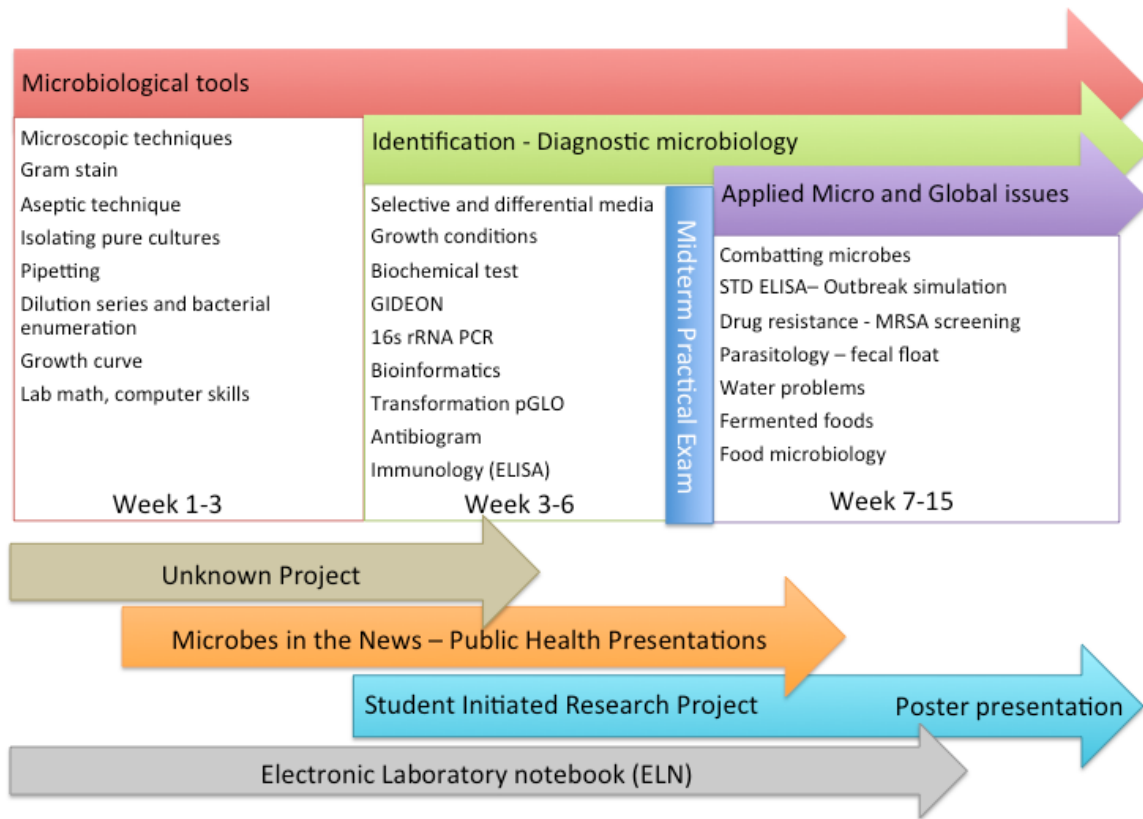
Microbiological tools

Microscopic techniques
Gram stain
Aseptic technique
Isolating pure cultures
Pipetting
Dilution series and bacterial enumeration
Growth curve
Lab math, computer skills

Week 1-3

Identification - Diagnostic microbiology

Selective and differential media
Growth conditions
Biochemical test
GIDEON
16s rRNA PCR
Bioinformatics
Transformation pGLO
Antibiogram
Immunology (ELISA)

Week 3-6

Midterm Practical Exam

Applied Micro and Global issues

Combatting microbes
STD ELISA– Outbreak simulation
Drug resistance - MRSA screening
Parasitology – fecal float
Water problems
Fermented foods
Food microbiology

Week 7-15

Unknown Project

Microbes in the News – Public Health Presentations

Student Initiated Research Project

Poster presentation

Electronic Laboratory notebook (ELN)